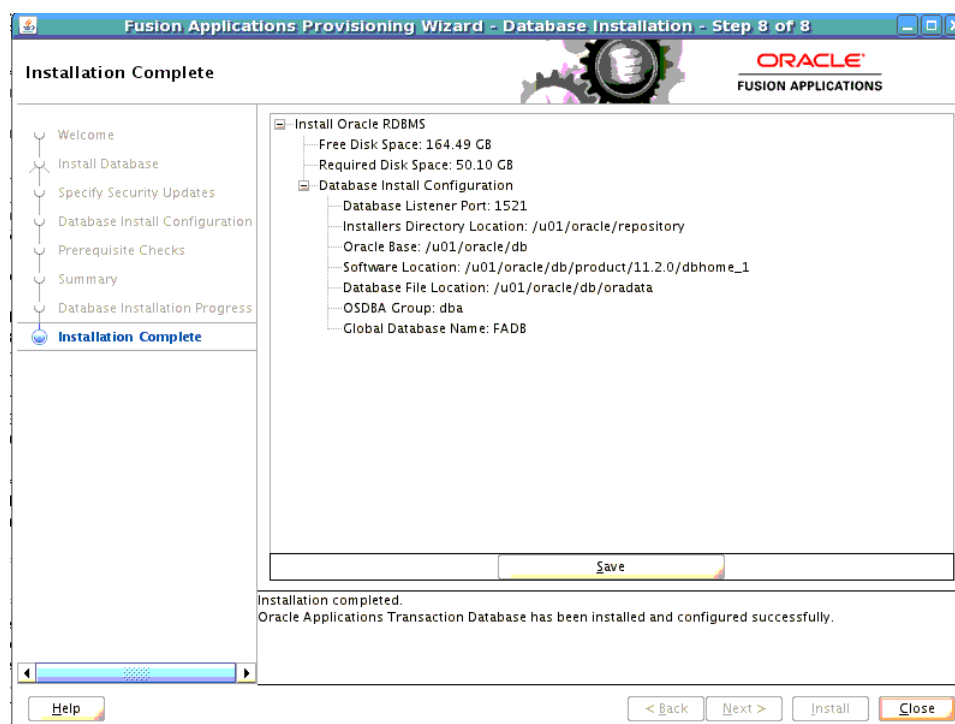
Fusion Applications Provisioning Wizard - Database Installation - Step 8 of 8

Installation Complete

ORACLE®
FUSION APPLICATIONS

Welcome
Install Database
Specify Security Updates
Database Install Configuration
Prerequisite Checks
Summary
Database Installation Progress
Installation Complete

Install Oracle RDBMS
Free Disk Space: 164.49 GB
Required Disk Space: 50.10 GB
Database Install Configuration
Database Listener Port: 1521
Installers Directory Location: /u01/oracle/repository
Oracle Base: /u01/oracle/db
Software Location: /u01/oracle/db/product/11.2.0/dbhome_1
Database File Location: /u01/oracle/db/oradata
OSDBA Group: dba
Global Database Name: FADB

Save

Installation completed.
Oracle Applications Transaction Database has been installed and configured successfully.

Help

< Back
Next >
Install
Close